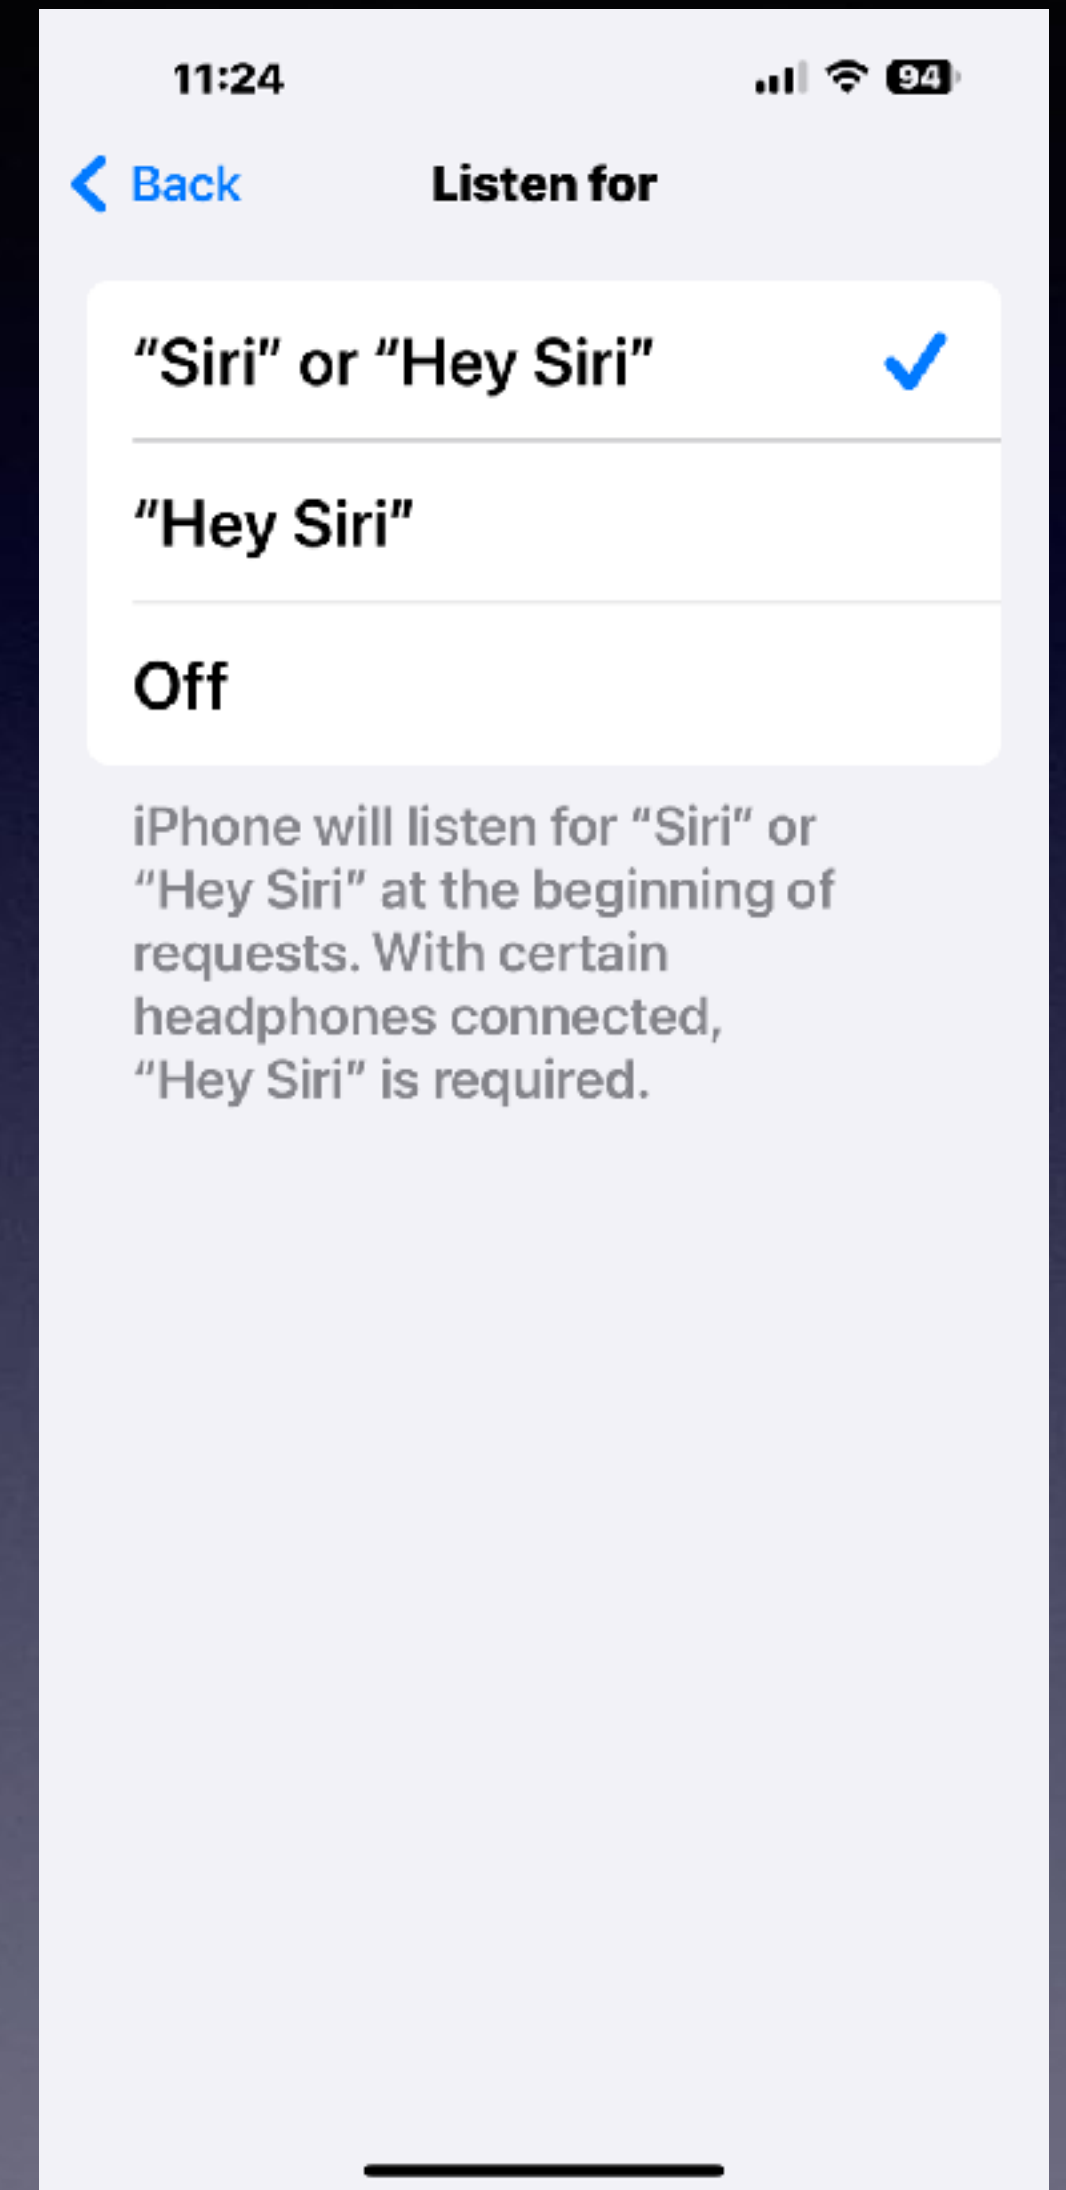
11:24

94

Back

Listen for

“Siri” or “Hey Siri”

“Hey Siri”

Off

iPhone will listen for “Siri” or “Hey Siri” at the beginning of requests. With certain headphones connected, “Hey Siri” is required.